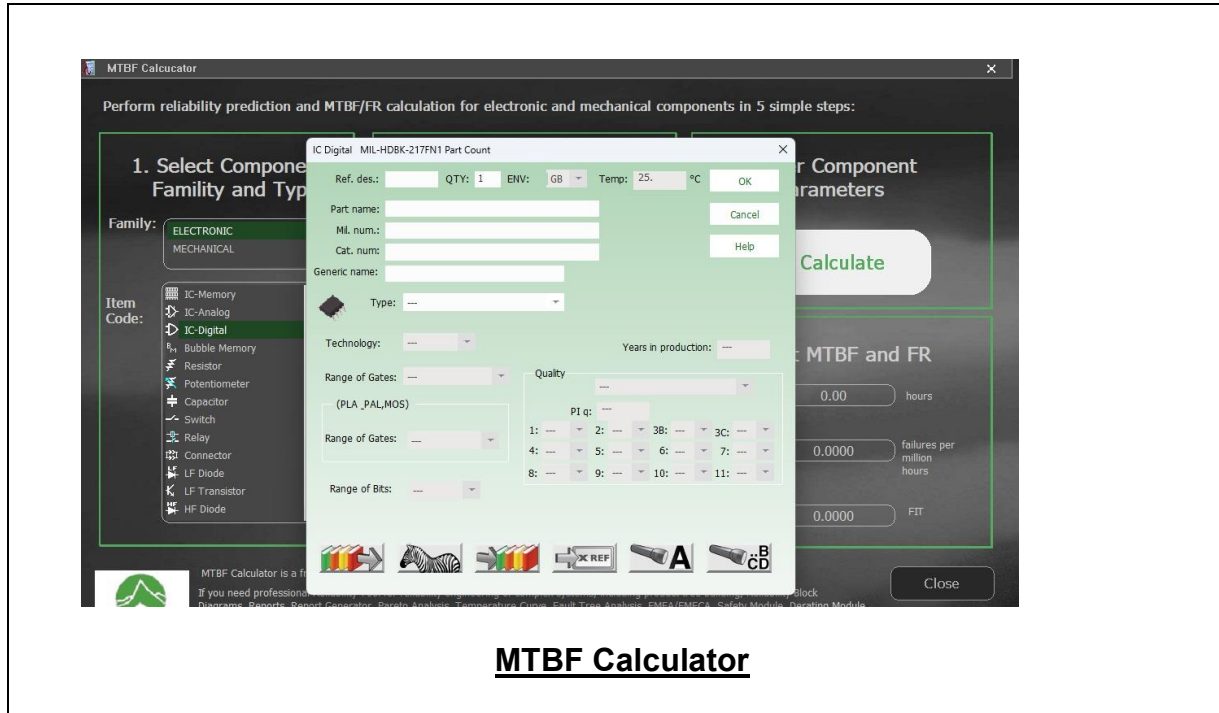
MTBF Calcucator

Perform reliability prediction and MTBF/FR calculation for electronic and mechanical components in 5 simple steps:

1. Select Compone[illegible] Famility and Typ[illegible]

Family:
ELECTRONIC
MECHANICAL

Item Code:
IC-Memory
IC-Analog
IC-Digital
Bubble Memory
Resistor
Potentiometer
Capacitor
Switch
Relay
Connector
LF Diode
LF Transistor
HF Diode

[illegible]r Component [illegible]arameters

Calculate

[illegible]t MTBF and FR

0.00 hours

0.0000 failures per million hours

0.0000 FIT

IC Digital MIL-HDBK-217FN1 Part Count

Ref. des.: QTY: 1 ENV: GB Temp: 25. °C

OK
Cancel
Help

Part name:
Mil. num.:
Cat. num:
Generic name:

Type: ---

Technology: ---

Years in production: ---

Range of Gates: ---

Quality
---

(PLA ,PAL,MOS)

PI q: ---

Range of Gates: ---

1: --- 2: --- 3B: --- 3C: ---
4: --- 5: --- 6: --- 7: ---
8: --- 9: --- 10: --- 11: ---

Range of Bits: ---

X REF
A
B
CD

MTBF Calculator is a f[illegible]

If you need professional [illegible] Block Diagrams, Reports, Report Generator, Pareto Analysis, Temperature Curve, Fault Tree Analysis, FMEA/FMECA, Safety Module, Derating Module

Close

MTBF Calculator